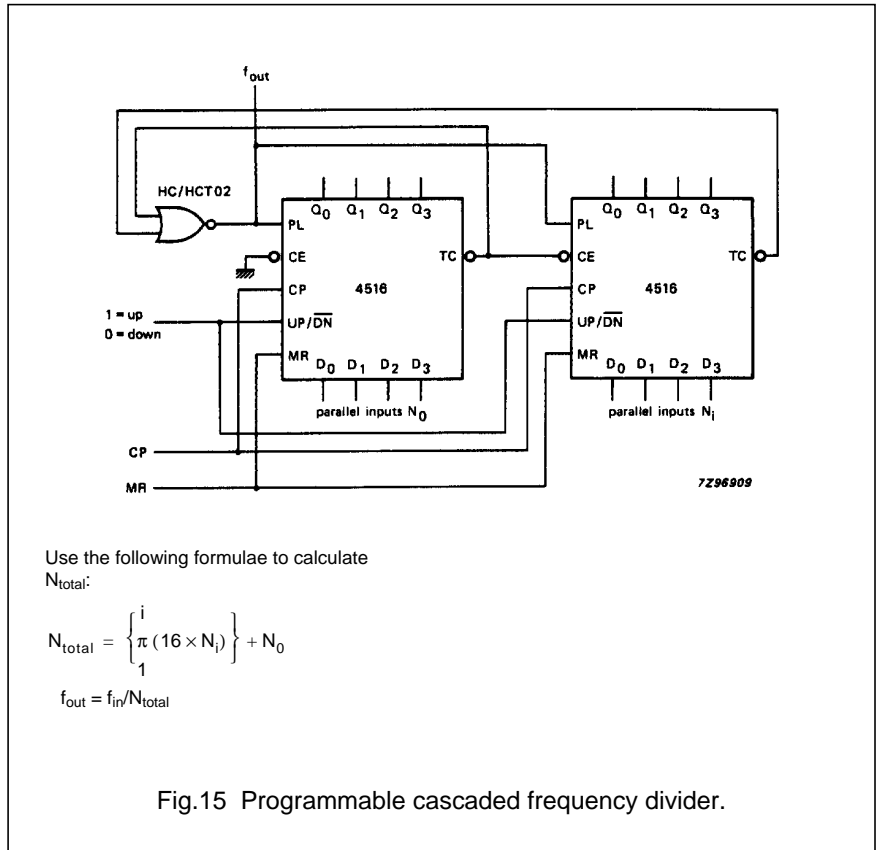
$f_{out}$

HC/HCT02

PL $Q_0$ $Q_1$ $Q_2$ $Q_3$

CE

TC

CP 4516

UP/$\overline{DN}$

MR $D_0$ $D_1$ $D_2$ $D_3$

parallel inputs $N_0$

PL $Q_0$ $Q_1$ $Q_2$ $Q_3$

CE

TC

CP 4516

UP/$\overline{DN}$

MR $D_0$ $D_1$ $D_2$ $D_3$

parallel inputs $N_i$

1 = up
0 = down

CP

MR

7Z96909

Use the following formulae to calculate $N_{total}$:

$N_{total} = \left\{ \pi_{1}^{i} (16 \times N_i) \right\} + N_0$

$f_{out} = f_{in}/N_{total}$

Fig.15 Programmable cascaded frequency divider.